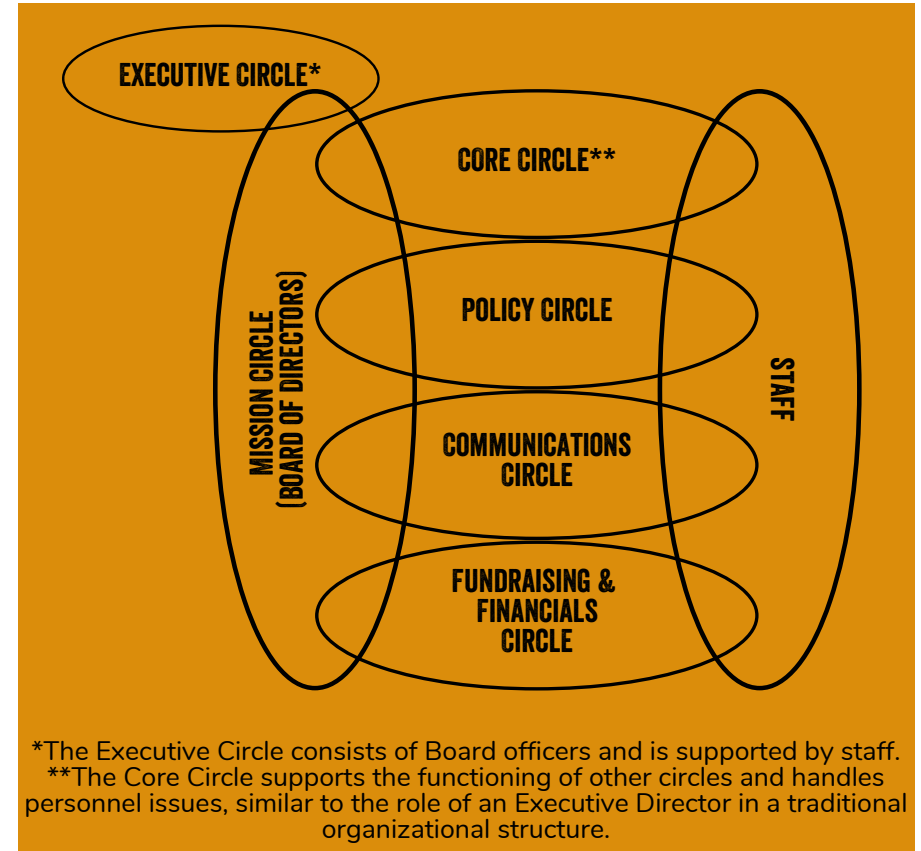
EXECUTIVE CIRCLE*

CORE CIRCLE**

POLICY CIRCLE

COMMUNICATIONS CIRCLE

FUNDRAISING & FINANCIALS CIRCLE

MISSION CIRCLE (BOARD OF DIRECTORS)

STAFF

*The Executive Circle consists of Board officers and is supported by staff.
**The Core Circle supports the functioning of other circles and handles personnel issues, similar to the role of an Executive Director in a traditional organizational structure.